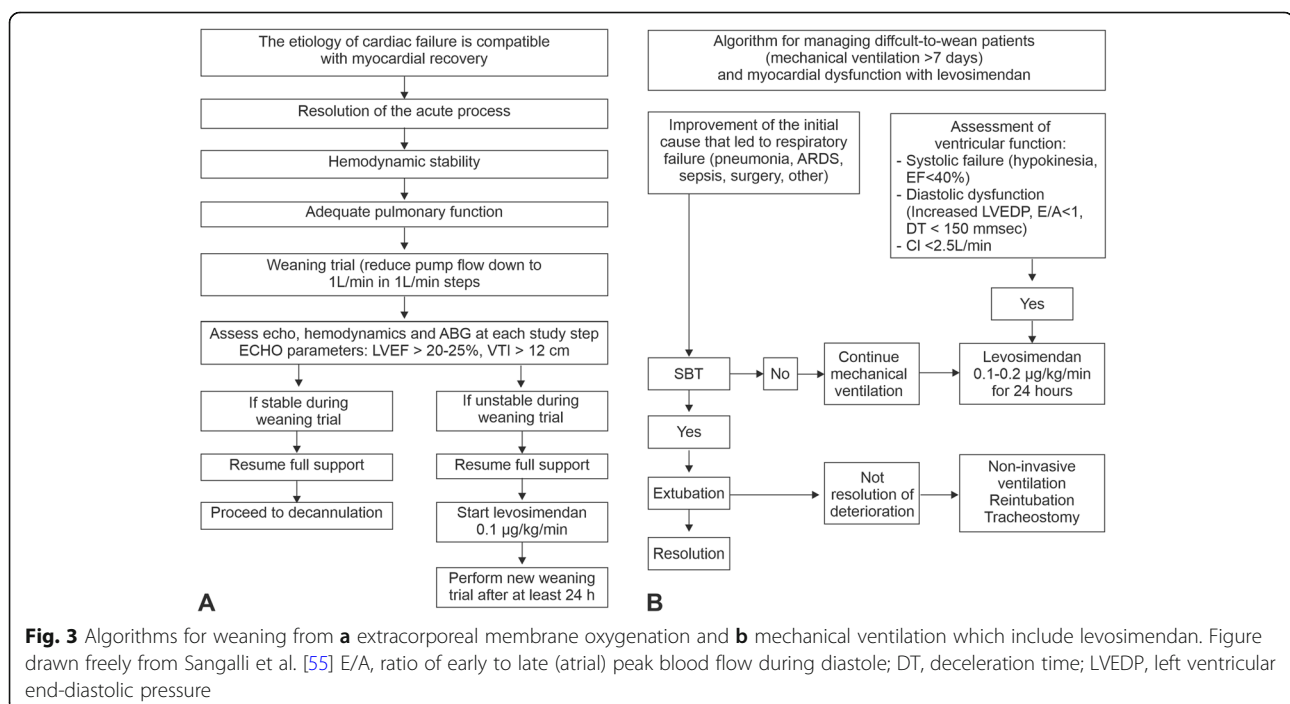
The etiology of cardiac failure is compatible with myocardial recovery

Resolution of the acute process

Hemodynamic stability

Adequate pulmonary function

Weaning trial (reduce pump flow down to 1L/min in 1L/min steps

Assess echo, hemodynamics and ABG at each study step
ECHO parameters: LVEF > 20-25%, VTI > 12 cm

If stable during weaning trial

Resume full support

Proceed to decannulation

If unstable during weaning trial

Resume full support

Start levosimendan 0.1 µg/kg/min

Perform new weaning trial after at least 24 h

A

Algorithm for managing diffcult-to-wean patients (mechanical ventilation >7 days) and myocardial dysfunction with levosimendan

Improvement of the initial cause that led to respiratory failure (pneumonia, ARDS, sepsis, surgery, other)

Assessment of ventricular function:
- Systolic failure (hypokinesia, EF<40%)
- Diastolic dysfunction (Increased LVEDP, E/A<1, DT < 150 mmsec)
- CI <2.5L/min

Yes

SBT

No

Continue mechanical ventilation

Levosimendan 0.1-0.2 µg/kg/min for 24 hours

Yes

Extubation

Not resolution of deterioration

Non-invasive ventilation
Reintubation
Tracheostomy

Resolution

B

**Fig. 3** Algorithms for weaning from **a** extracorporeal membrane oxygenation and **b** mechanical ventilation which include levosimendan. Figure drawn freely from Sangalli et al. [55] E/A, ratio of early to late (atrial) peak blood flow during diastole; DT, deceleration time; LVEDP, left ventricular end-diastolic pressure